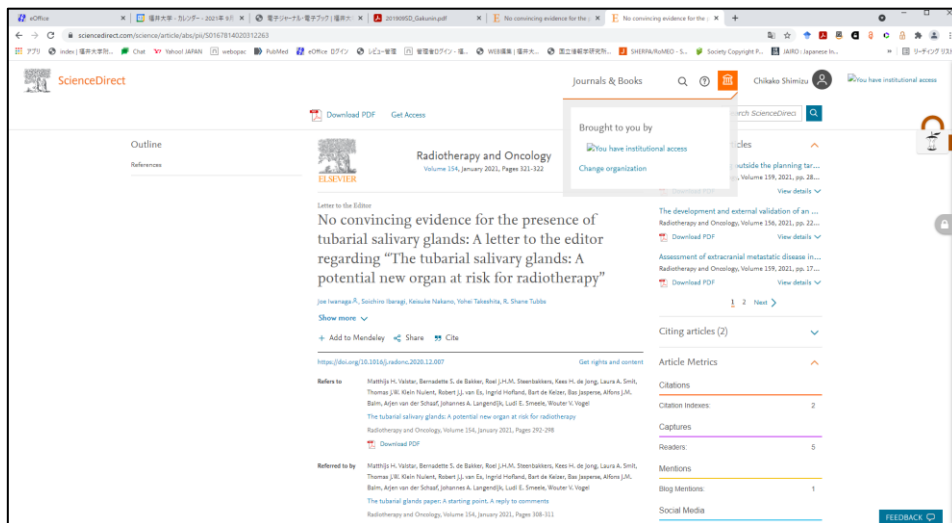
eOffice | 福井大学 - カレンダー - 2021年8月 | 電子ジャーナル・電子ブック | 福井大 | 20190930_Gakunin.pdf | No convincing evidence for the p | No convincing evidence for the p

sciencedirect.com/science/article/abs/pii/S0167814020312263

アプリ index | 福井大学附... Chat Yahoo! JAPAN webopac PubMed eOffice ログイン レビュー管理 管理者ログイン - 福... WEB編集 | 福井大... 国立情報学研究所... SHERPA/RoMEO - S... Society Copyright P... JAIRO : Japanese In... リーディング リスト

ScienceDirect

Journals & Books

Chikako Shimizu

You have institutional access

Download PDF Get Access

Brought to you by

You have institutional access

Change organization

Outline

References

Radiotherapy and Oncology

Volume 154, January 2021, Pages 321-322

ELSEVIER

Letter to the Editor

No convincing evidence for the presence of tubarial salivary glands: A letter to the editor regarding “The tubarial salivary glands: A potential new organ at risk for radiotherapy”

Joe Iwanaga, Soichiro Ibaragi, Keisuke Nakano, Yohei Takeshita, R. Shane Tubbs

Show more

+ Add to Mendeley Share Cite

https://doi.org/10.1016/j.radonc.2020.12.007

Get rights and content

Refers to

Matthijs H. Valstar, Bernadette S. de Bakker, Roel J.H.M. Steenbakkers, Kees H. de Jong, Laura A. Smit, Thomas J.W. Klein Nulent, Robert J.J. van Es, Ingrid Hofland, Bart de Keizer, Bas Jasperse, Alfons J.M. Balm, Arjen van der Schaaf, Johannes A. Langendijk, Ludi E. Smeele, Wouter V. Vogel

The tubarial salivary glands: A potential new organ at risk for radiotherapy

Radiotherapy and Oncology, Volume 154, January 2021, Pages 292-298

Download PDF

Referred to by

Matthijs H. Valstar, Bernadette S. de Bakker, Roel J.H.M. Steenbakkers, Kees H. de Jong, Laura A. Smit, Thomas J.W. Klein Nulent, Robert J.J. van Es, Ingrid Hofland, Bart de Keizer, Bas Jasperse, Alfons J.M. Balm, Arjen van der Schaaf, Johannes A. Langendijk, Ludi E. Smeele, Wouter V. Vogel

The tubarial glands paper: A starting point. A reply to comments

Radiotherapy and Oncology, Volume 154, January 2021, Pages 308-311

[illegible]cles

outside the planning tar...

Radiotherapy and Oncology, Volume 159, 2021, pp. 28...

View details

The development and external validation of an ...

Radiotherapy and Oncology, Volume 156, 2021, pp. 22...

Download PDF

View details

Assessment of extracranial metastatic disease in...

Radiotherapy and Oncology, Volume 159, 2021, pp. 17...

Download PDF

View details

1 2 Next

Citing articles (2)

Article Metrics

Citations

Citation Indexes: 2

Captures

Readers: 5

Mentions

Blog Mentions: 1

Social Media

FEEDBACK